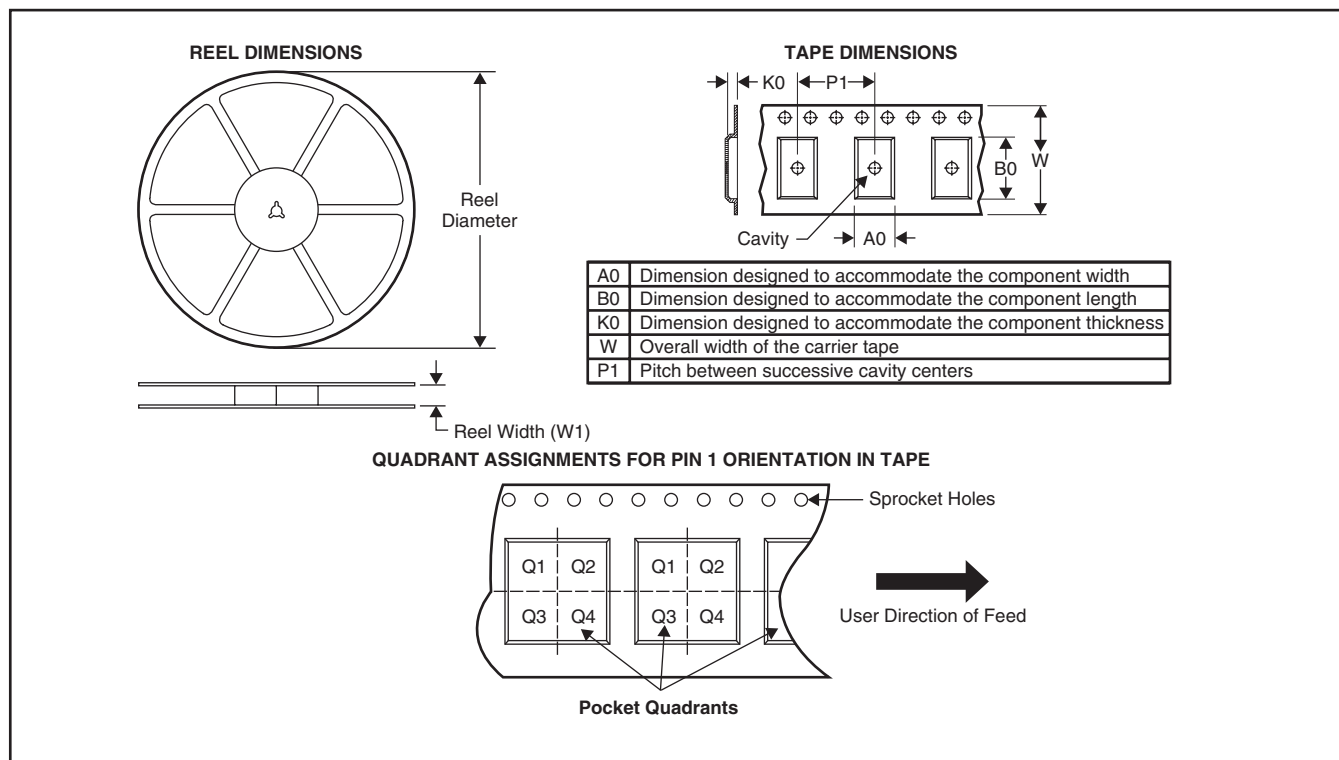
REEL DIMENSIONS

Reel Diameter

Reel Width (W1)

TAPE DIMENSIONS

K0 P1

B0 W

Cavity A0

| A0 | Dimension designed to accommodate the component width |
|---|---|
| B0 | Dimension designed to accommodate the component length |
| K0 | Dimension designed to accommodate the component thickness |
| W | Overall width of the carrier tape |
| P1 | Pitch between successive cavity centers |

QUADRANT ASSIGNMENTS FOR PIN 1 ORIENTATION IN TAPE

Sprocket Holes

Q1 Q2 Q3 Q4 Q1 Q2 Q3 Q4

User Direction of Feed

Pocket Quadrants